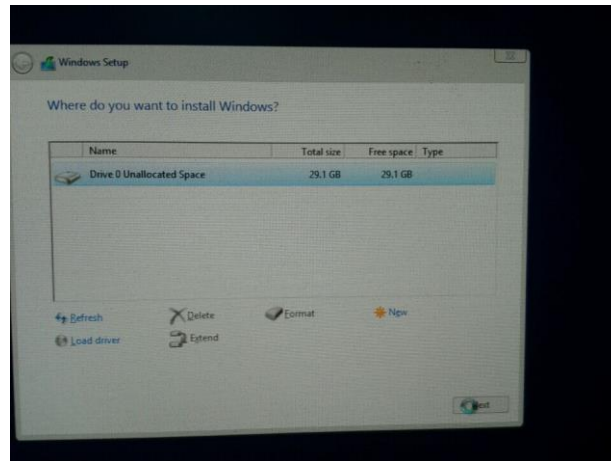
Windows Setup

Where do you want to install Windows?

| Name | Total size | Free space | Type |
|---|---|---|---|
| Drive 0 Unallocated Space | 29.1 GB | 29.1 GB | |

Refresh
Delete
Format
New
Load driver
Extend

Next